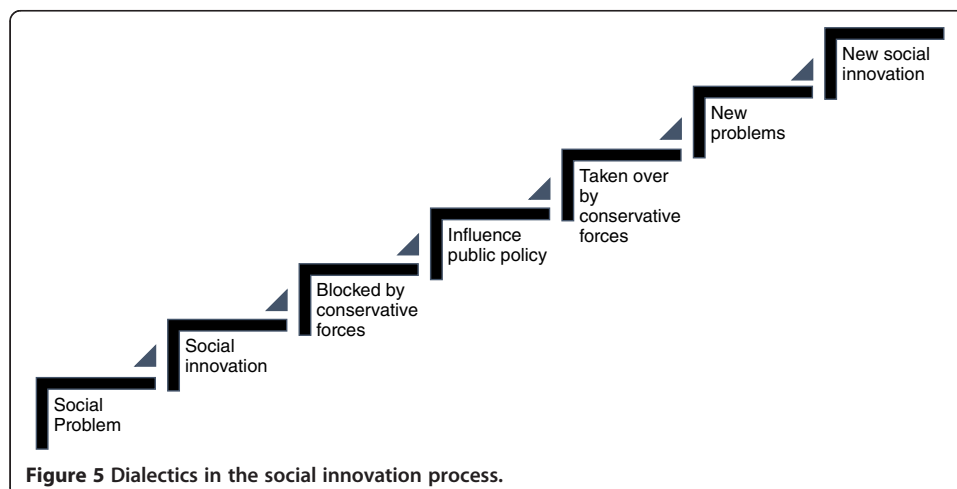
Social Problem

Social innovation

Blocked by conservative forces

Influence public policy

Taken over by conservative forces

New problems

New social innovation

**Figure 5** Dialectics in the social innovation process.